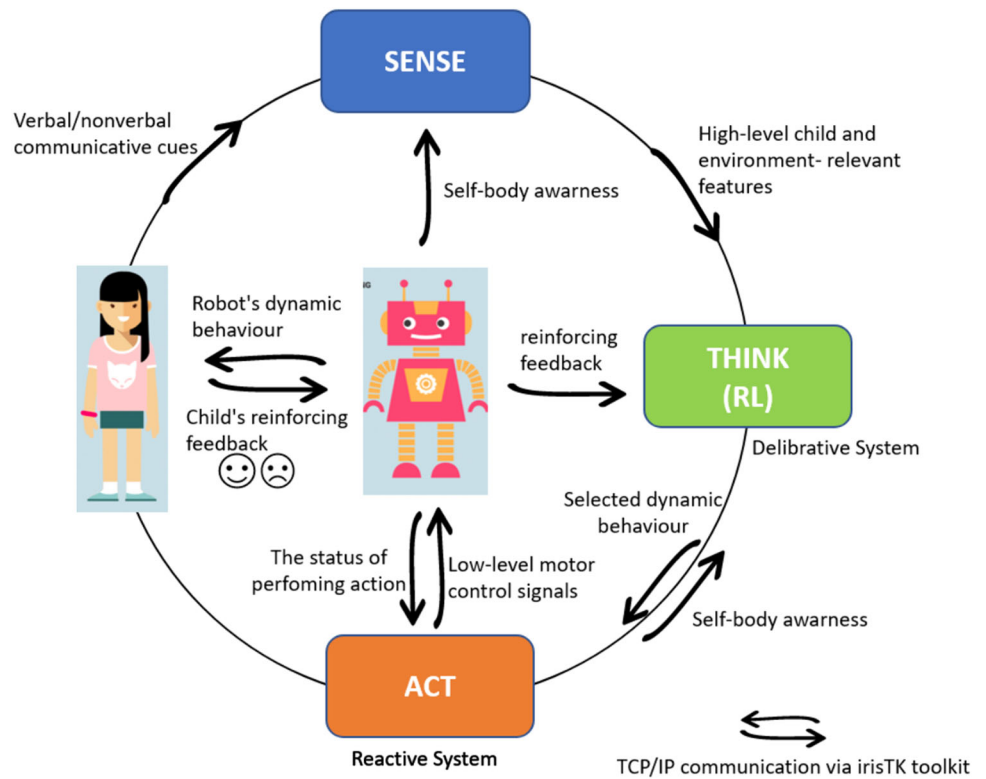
SENSE

Verbal/nonverbal communicative cues

High-level child and environment- relevant features

Self-body awarness

Robot's dynamic behaviour

Child's reinforcing feedback

☺☹

reinforcing feedback

THINK (RL)

Delibrative System

Selected dynamic behaviour

Self-body awarness

The status of perfoming action

Low-level motor control signals

ACT

Reactive System

TCP/IP communication via irisTK toolkit